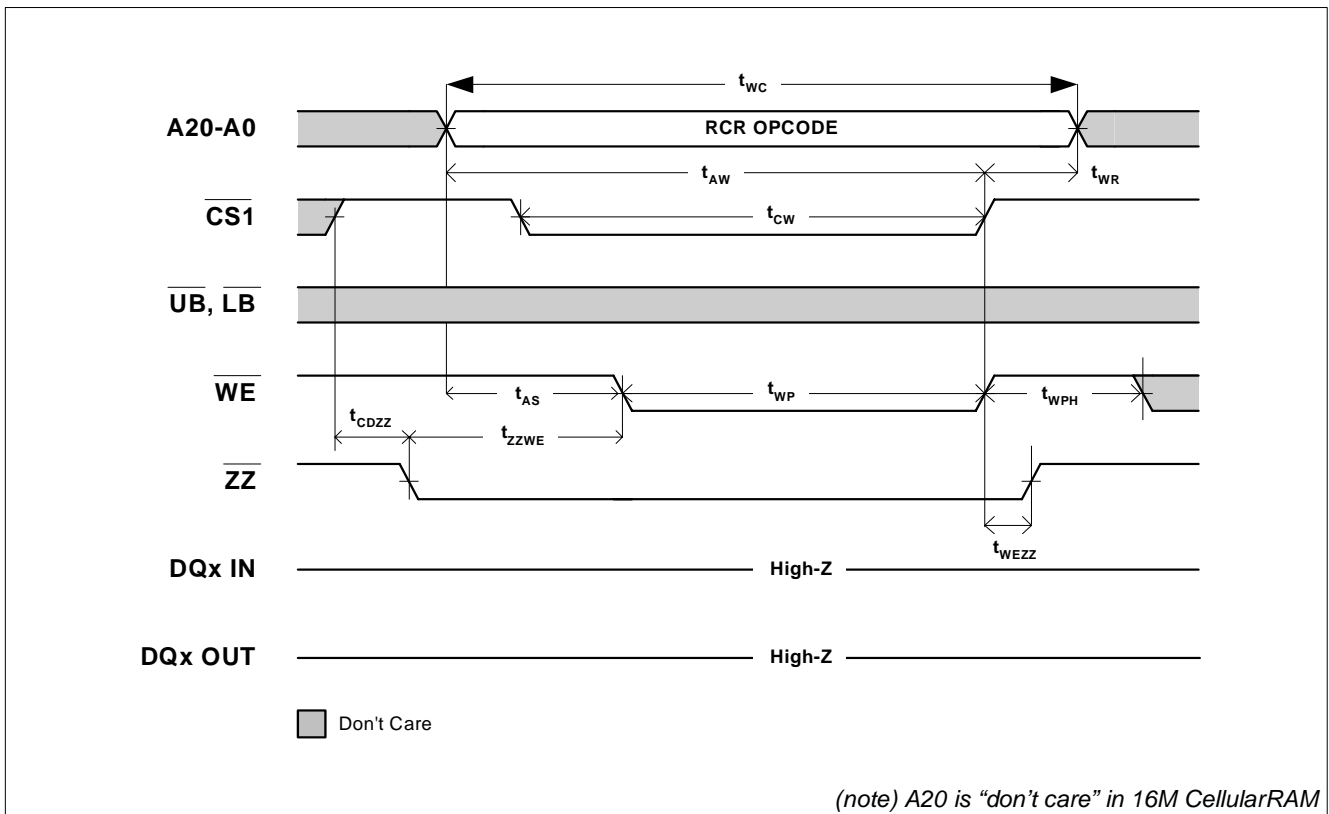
$t_{WC}$

A20-A0

RCR OPCODE

$t_{AW}$

$t_{WR}$

$\overline{CS1}$

$t_{CW}$

$\overline{UB}$, $\overline{LB}$

$\overline{WE}$

$t_{AS}$

$t_{WP}$

$t_{WPH}$

$t_{CDZZ}$

$t_{ZZWE}$

$\overline{ZZ}$

$t_{WEZZ}$

DQx IN

High-Z

DQx OUT

High-Z

Don't Care

(note) A20 is “don’t care” in 16M CellularRAM